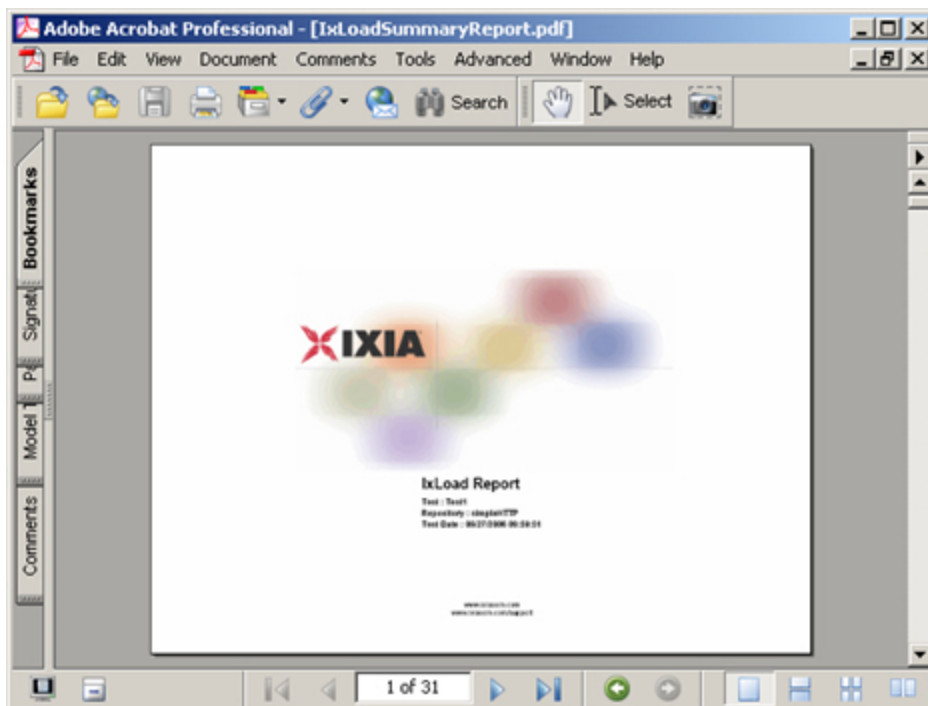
Adobe Acrobat Professional - [IxLoadSummaryReport.pdf]

File Edit View Document Comments Tools Advanced Window Help

Search Select

Bookmarks Signat Pa Model Comments

IXIA

IxLoad Report

Test : Test1
Repository : simpleHTTP
Test Date : 06/27/2006 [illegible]

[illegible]
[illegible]

1 of 31